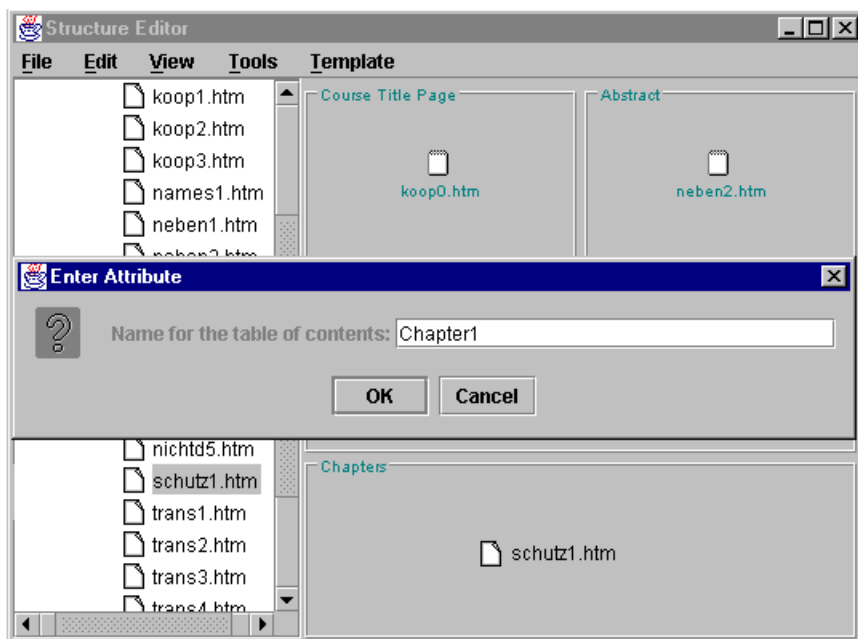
Structure Editor

File Edit View Tools Template

koop1.htm
koop2.htm
koop3.htm
names1.htm
neben1.htm
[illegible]

Course Title Page
koop0.htm

Abstract
neben2.htm

Enter Attribute

Name for the table of contents: Chapter1

OK Cancel

nichtd5.htm
schutz1.htm
trans1.htm
trans2.htm
trans3.htm
trans4.htm

Chapters
schutz1.htm